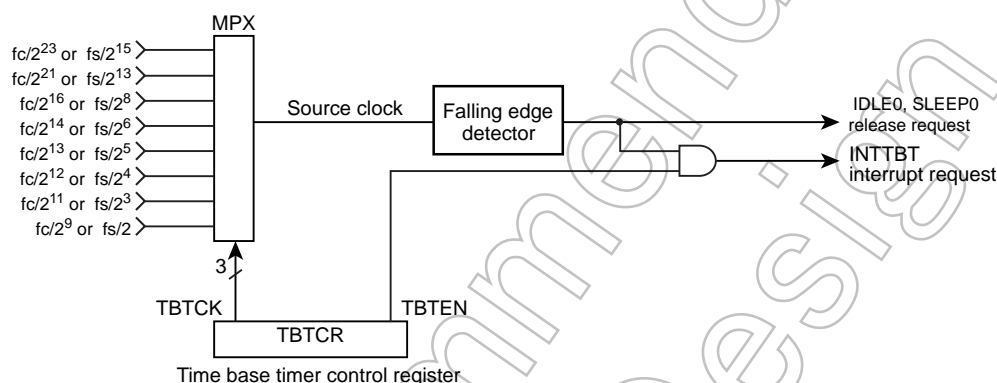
MPX

$fc/2^{23}$ or $fs/2^{15}$
$fc/2^{21}$ or $fs/2^{13}$
$fc/2^{16}$ or $fs/2^{8}$
$fc/2^{14}$ or $fs/2^{6}$
$fc/2^{13}$ or $fs/2^{5}$
$fc/2^{12}$ or $fs/2^{4}$
$fc/2^{11}$ or $fs/2^{3}$
$fc/2^{9}$ or $fs/2$

Source clock

Falling edge detector

IDLE0, SLEEP0 release request

INTTBT interrupt request

3

TBTCK

TBTEN

TBTCR

Time base timer control register